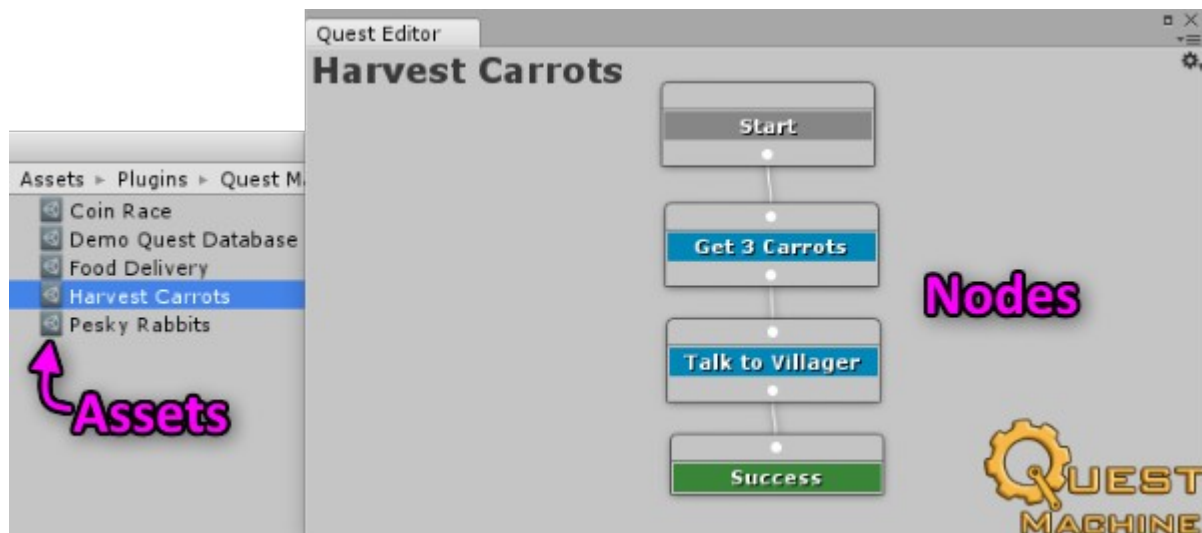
Quest Editor

Harvest Carrots

Assets ▸ Plugins ▸ Quest M

Coin Race
Demo Quest Database
Food Delivery
Harvest Carrots
Pesky Rabbits

Assets

Start

Get 3 Carrots

Talk to Villager

Success

Nodes

QUEST
MACHINE